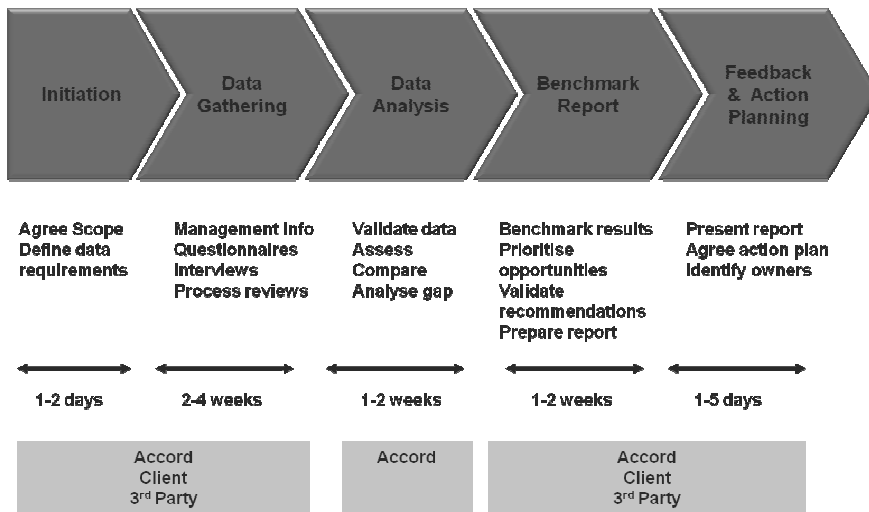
Initiation

Data Gathering

Data Analysis

Benchmark Report

Feedback & Action Planning

Agree Scope
Define data requirements

Management Info
Questionnaires
Interviews
Process reviews

Validate data
Assess
Compare
Analyse gap

Benchmark results
Prioritise opportunities
Validate recommendations
Prepare report

Present report
Agree action plan
Identify owners

1-2 days

2-4 weeks

1-2 weeks

1-2 weeks

1-5 days

Accord
Client
3$^{rd}$ Party

Accord

Accord
Client
3$^{rd}$ Party